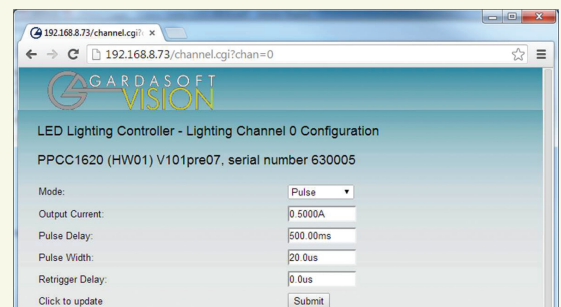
192.168.8.73/channel.cgi?c ×

192.168.8.73/channel.cgi?chan=0

GARDASOFT VISION

LED Lighting Controller - Lighting Channel 0 Configuration

PPCC1620 (HW01) V101pre07, serial number 630005

| | |
|---|---|
| Mode: | Pulse |
| Output Current: | 0.5000A |
| Pulse Delay: | 500.00ms |
| Pulse Width: | 20.0us |
| Retrigger Delay: | 0.0us |
| Click to update | Submit |